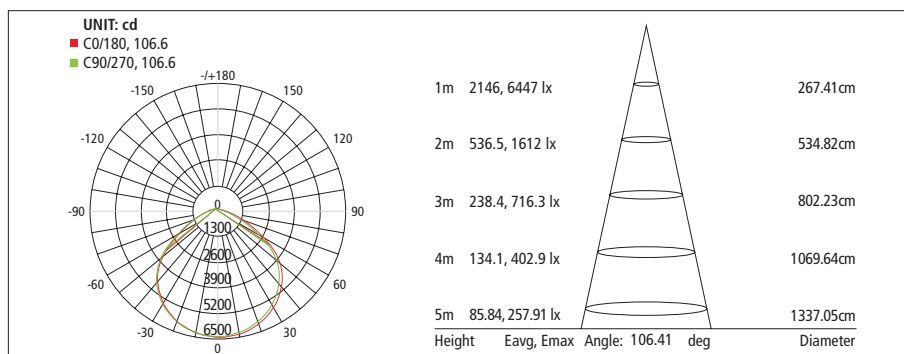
UNIT: cd
C0/180, 106.6
C90/270, 106.6

-/+180
-150
150
-120
120
-90
90
-60
60
-30
30
0
0
1300
2600
3900
5200
6500

1m 2146, 6447 lx
267.41cm
2m 536.5, 1612 lx
534.82cm
3m 238.4, 716.3 lx
802.23cm
4m 134.1, 402.9 lx
1069.64cm
5m 85.84, 257.91 lx
1337.05cm
Height Eavg, Emax Angle: 106.41 deg Diameter